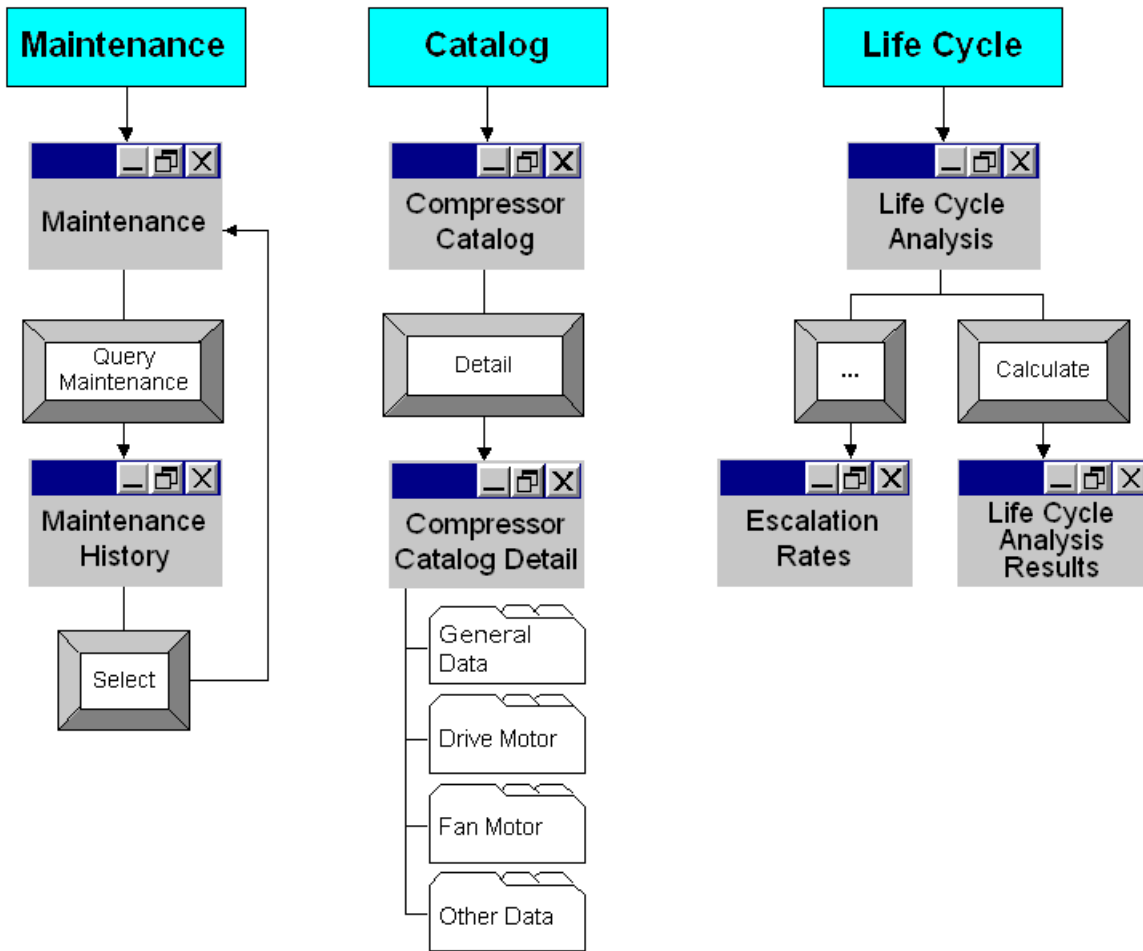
Maintenance

Maintenance

Query Maintenance

Maintenance History

Select

Catalog

Compressor Catalog

Detail

Compressor Catalog Detail

General Data

Drive Motor

Fan Motor

Other Data

Life Cycle

Life Cycle Analysis

...

Calculate

Escalation Rates

Life Cycle Analysis Results